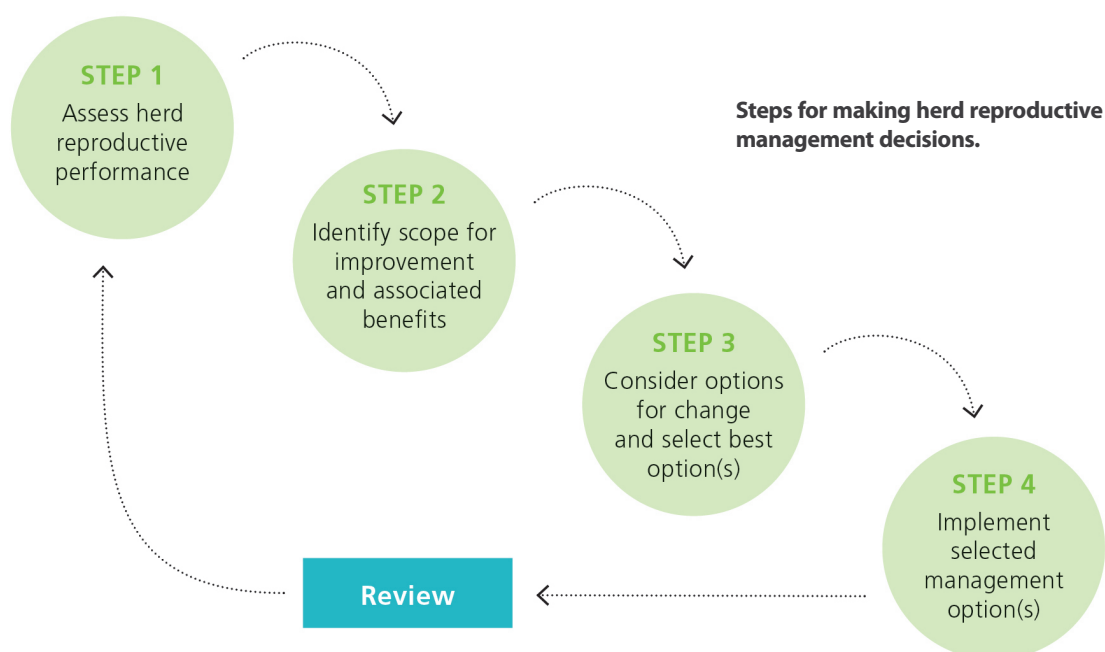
STEP 1
Assess herd reproductive performance

Steps for making herd reproductive management decisions.

STEP 2
Identify scope for improvement and associated benefits

STEP 3
Consider options for change and select best option(s)

STEP 4
Implement selected management option(s)

Review